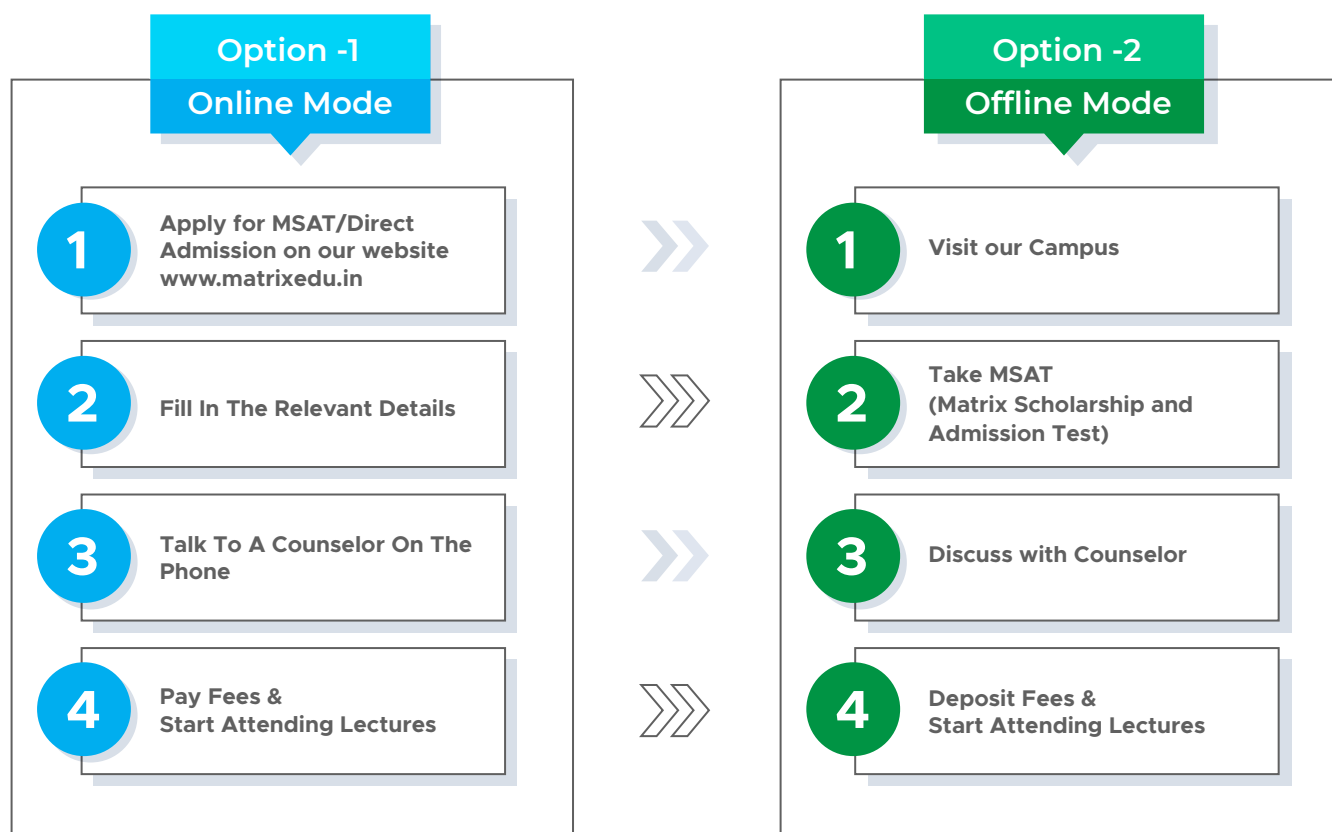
Option -1
Online Mode

1 Apply for MSAT/Direct Admission on our website www.matrixedu.in

2 Fill In The Relevant Details

3 Talk To A Counselor On The Phone

4 Pay Fees & Start Attending Lectures

Option -2
Offline Mode

1 Visit our Campus

2 Take MSAT (Matrix Scholarship and Admission Test)

3 Discuss with Counselor

4 Deposit Fees & Start Attending Lectures